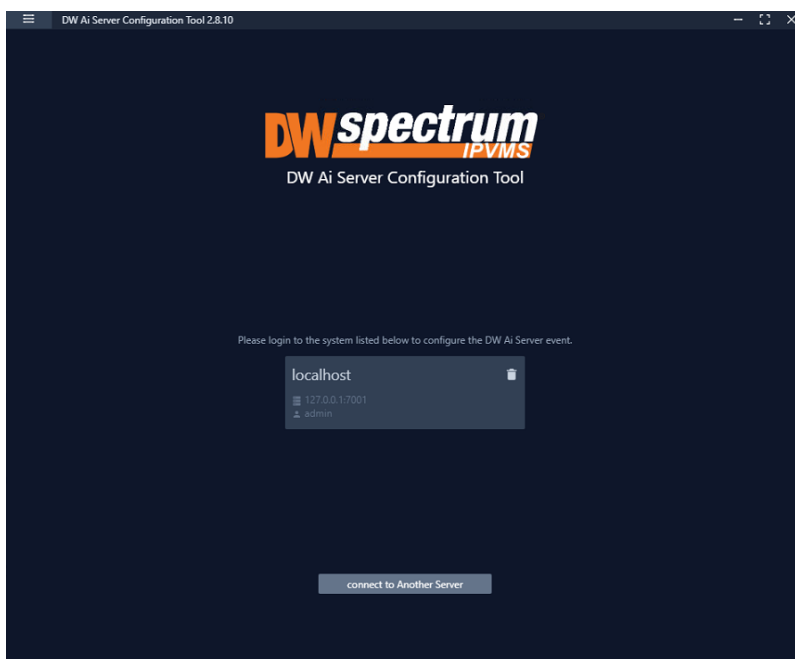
DW Ai Server Configuration Tool 2.8.10

DW spectrum IPVMS

DW Ai Server Configuration Tool

Please login to the system listed below to configure the DW Ai Server event.

localhost

127.0.0.1:7001

admin

connect to Another Server